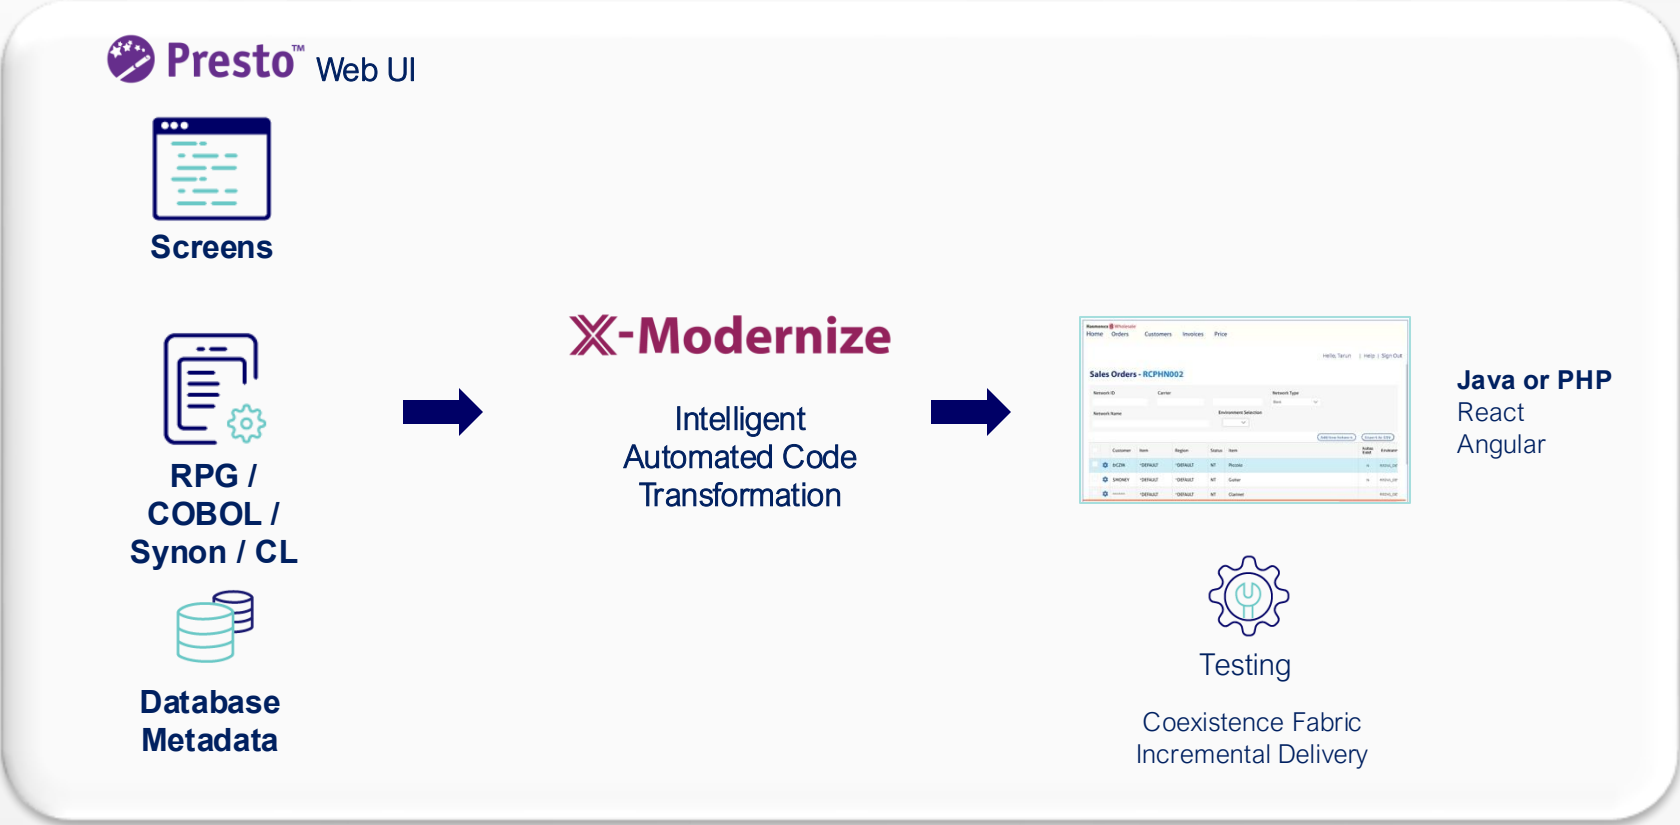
Presto™ Web UI

Screens

RPG / COBOL / Synon / CL

Database Metadata

X-Modernize

Intelligent Automated Code Transformation

Sales Orders - RCPHN002

Java or PHP
React
Angular

Testing

Coexistence Fabric
Incremental Delivery